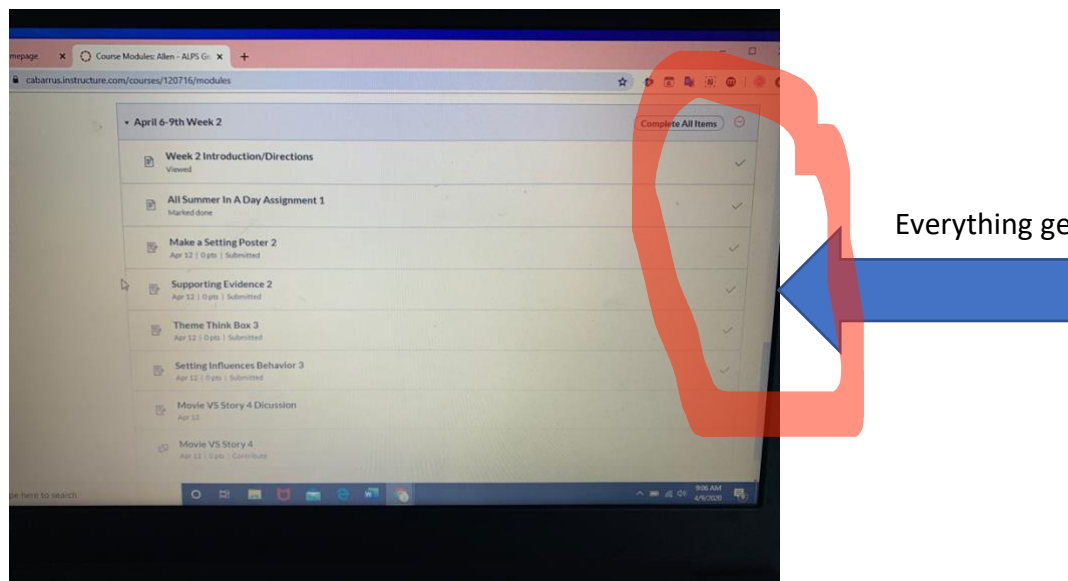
mepage ×
Course Modules: Allen - ALPS Gr ×
+
cabarrus.instructure.com/courses/120716/modules

April 6-9th Week 2
Complete All Items

Week 2 Introduction/Directions
Viewed

All Summer In A Day Assignment 1
Marked done

Make a Setting Poster 2
Apr 12 | 0 pts | Submitted

Supporting Evidence 2
Apr 12 | 0 pts | Submitted

Theme Think Box 3
Apr 12 | 0 pts | Submitted

Setting Influences Behavior 3
Apr 12 | 0 pts | Submitted

Movie VS Story 4 Dicussion
Apr 12

Movie VS Story 4
Apr 12 | 0 pts | Contribute

pe here to search

9:06 AM
4/9/2020

Everything ge